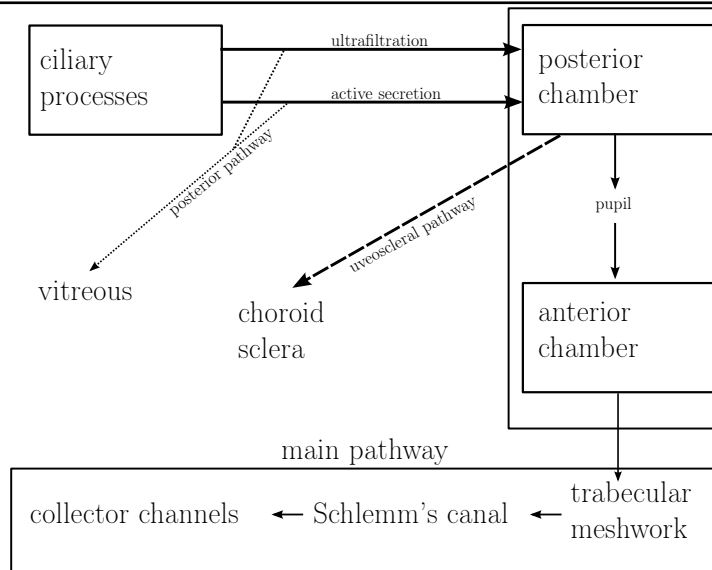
ciliary processes

ultrafiltration

active secretion

posterior chamber

posterior pathway

uveoscleral pathway

pupil

vitreous

choroid sclera

anterior chamber

main pathway

collector channels ← Schlemm's canal ← trabecular meshwork